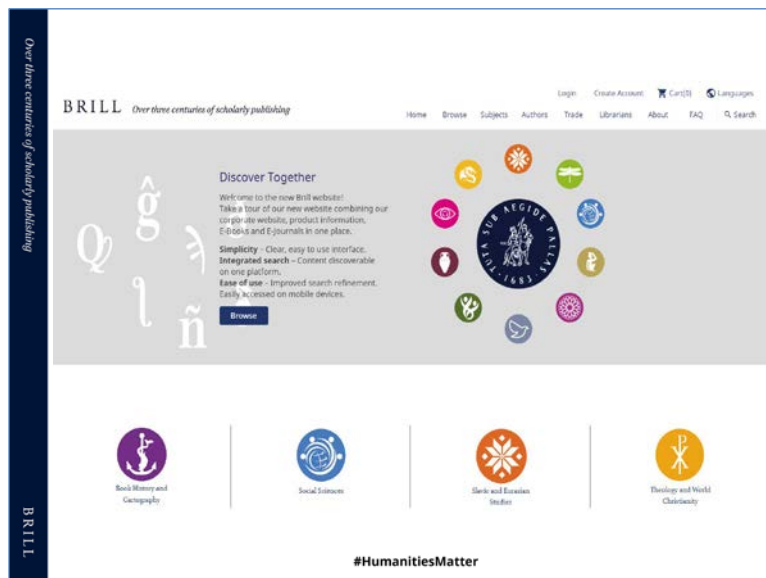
Over three centuries of scholarly publishing

BRILL

BRILL Over three centuries of scholarly publishing

Login Create Account Cart(0) Languages

Home Browse Subjects Authors Trade Librarians About FAQ Search

Discover Together

Welcome to the new Brill website! Take a tour of our new website combining our corporate website, product information, E-Books and E-Journals in one place.

**Simplicity** – Clear, easy to use interface.
**Integrated search** – Content discoverable on one platform.
**Ease of use** – Improved search refinement. Easily accessed on mobile devices.

Browse

Q ĝ ł ñ

TUTA SUB AEGIDE PALLAS 1683

Book History and Cartography

Social Sciences

Slavic and Eurasian Studies

Theology and World Christianity

#HumanitiesMatter